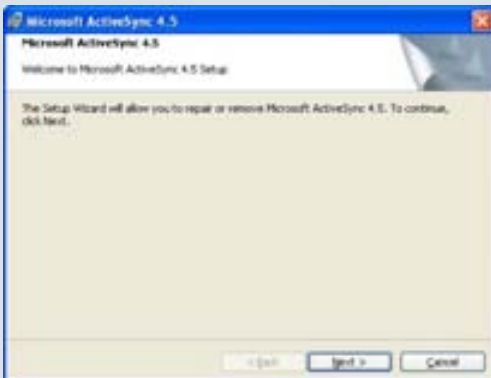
Microsoft ActiveSync 4.5

Microsoft ActiveSync 4.5

Welcome to Microsoft ActiveSync 4.5 Setup

The Setup Wizard will allow you to repair or remove Microsoft ActiveSync 4.5. To continue, click Next.

< Back

Next >

Cancel